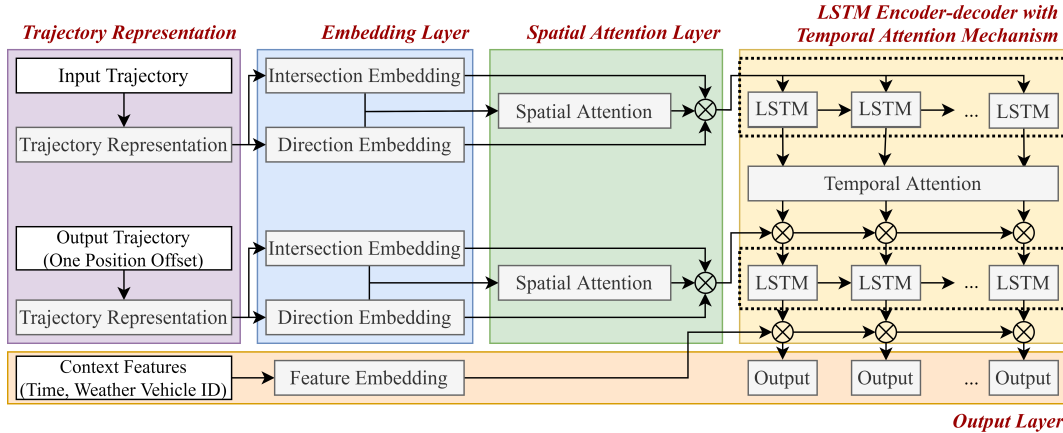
Trajectory Representation

Input Trajectory

Trajectory Representation

Output Trajectory (One Position Offset)

Trajectory Representation

Embedding Layer

Intersection Embedding

Direction Embedding

Intersection Embedding

Direction Embedding

Spatial Attention Layer

Spatial Attention

Spatial Attention

LSTM Encoder-decoder with Temporal Attention Mechanism

LSTM

LSTM

...

LSTM

Temporal Attention

LSTM

LSTM

...

LSTM

Context Features (Time, Weather Vehicle ID)

Feature Embedding

Output

Output

...

Output

Output Layer